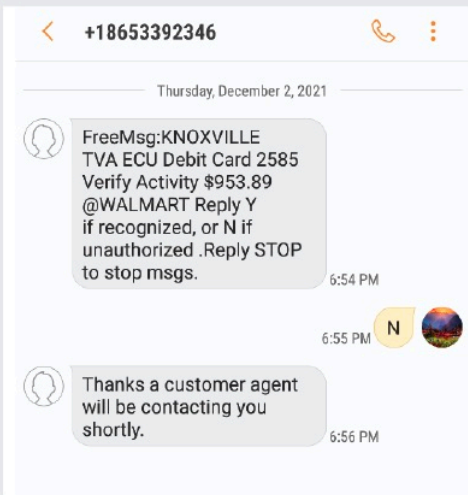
+18653392346

Thursday, December 2, 2021

FreeMsg:KNOXVILLE TVA ECU Debit Card 2585 Verify Activity $953.89 @WALMART Reply Y if recognized, or N if unauthorized .Reply STOP to stop msgs.

6:54 PM

N

6:55 PM

Thanks a customer agent will be contacting you shortly.

6:56 PM